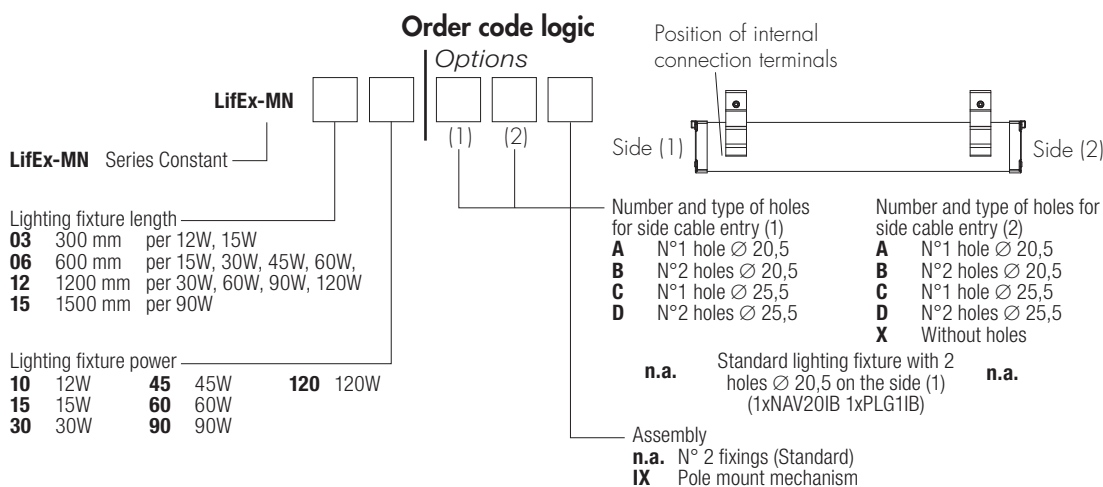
**Order code logic**

*Options*

**LifEx-MN**

(1) (2)

Position of internal connection terminals

Side (1) Side (2)

**LifEx-MN** Series Constant

Lighting fixture length
**03** 300 mm per 12W, 15W
**06** 600 mm per 15W, 30W, 45W, 60W,
**12** 1200 mm per 30W, 60W, 90W, 120W
**15** 1500 mm per 90W

Lighting fixture power
**10** 12W **45** 45W **120** 120W
**15** 15W **60** 60W
**30** 30W **90** 90W

Number and type of holes for side cable entry (1)
**A** N°1 hole ∅ 20,5
**B** N°2 holes ∅ 20,5
**C** N°1 hole ∅ 25,5
**D** N°2 holes ∅ 25,5

Number and type of holes for side cable entry (2)
**A** N°1 hole ∅ 20,5
**B** N°2 holes ∅ 20,5
**C** N°1 hole ∅ 25,5
**D** N°2 holes ∅ 25,5
**X** Without holes

**n.a.** Standard lighting fixture with 2 holes ∅ 20,5 on the side (1) (1xNAV20IB 1xPLG1IB) **n.a.**

Assembly
**n.a.** N° 2 fixings (Standard)
**IX** Pole mount mechanism